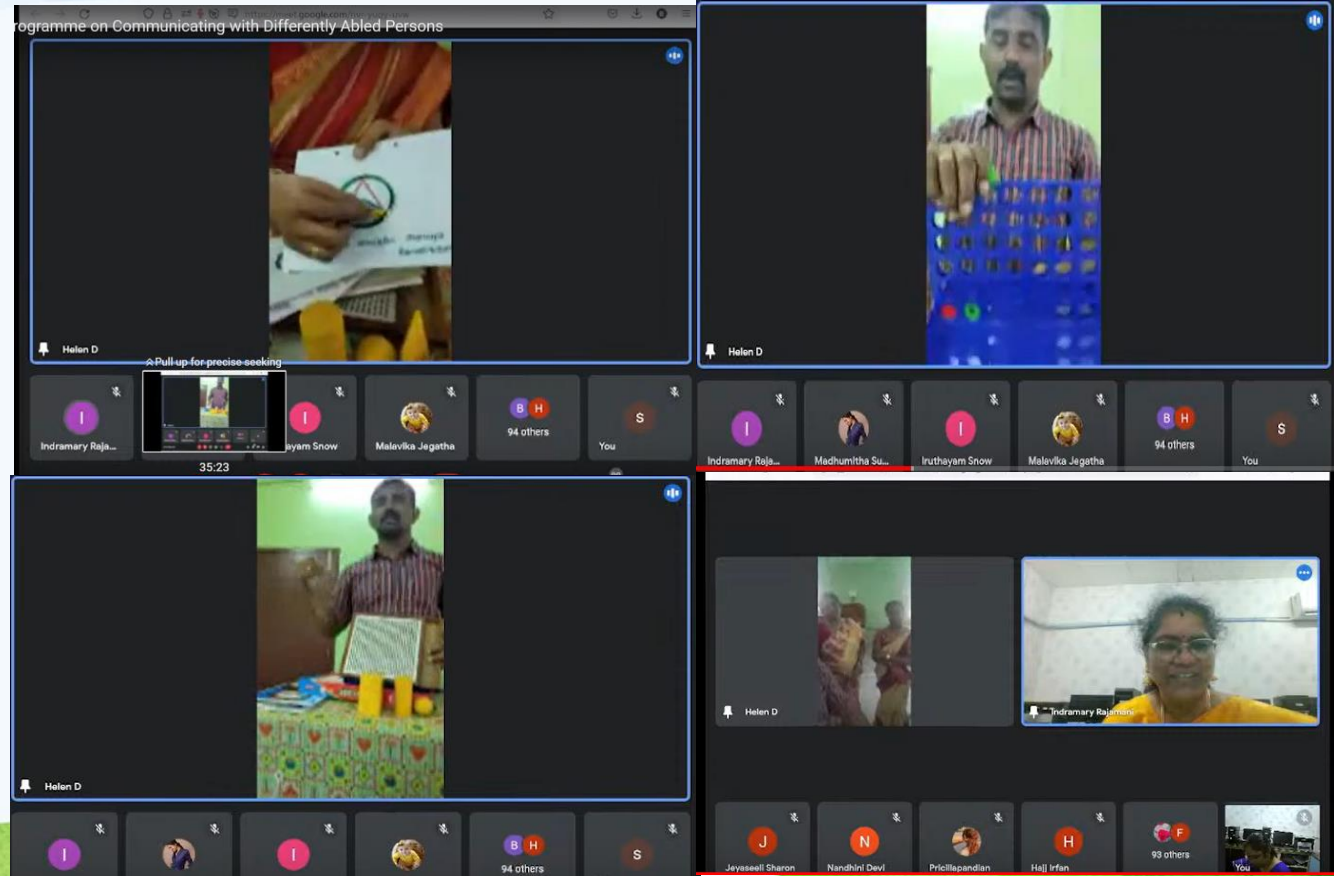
rogramme on Communicating with Differently Abled Persons

Helen D

Pull up for precise seeking

35:23

I Indramary Raja...

...ayam Snow

Malavika Jegatha

B H 94 others

S You

Helen D

I Indramary Raja...

Madhumitha Su...

I Iruthayam Snow

Malavika Jegatha

B H 94 others

S You

Helen D

I

I

B H 94 others

S

Helen D

Indramary Rajamani

J Jeyaseeli Sharon

N Nandhini Devi

Pricillapandian

H Hajj Irfan

F 93 others

You